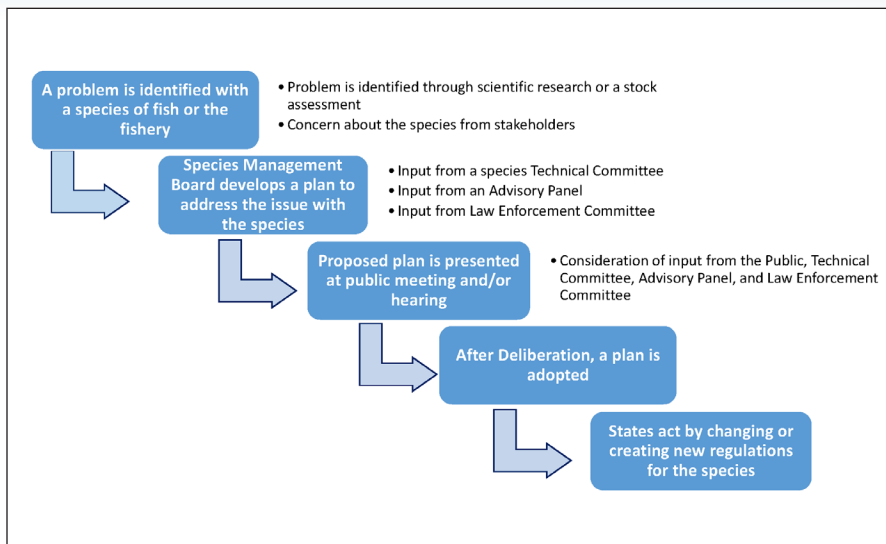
A problem is identified with a species of fish or the fishery

• Problem is identified through scientific research or a stock assessment
• Concern about the species from stakeholders

Species Management Board develops a plan to address the issue with the species

• Input from a species Technical Committee
• Input from an Advisory Panel
• Input from Law Enforcement Committee

Proposed plan is presented at public meeting and/or hearing

• Consideration of input from the Public, Technical Committee, Advisory Panel, and Law Enforcement Committee

After Deliberation, a plan is adopted

States act by changing or creating new regulations for the species